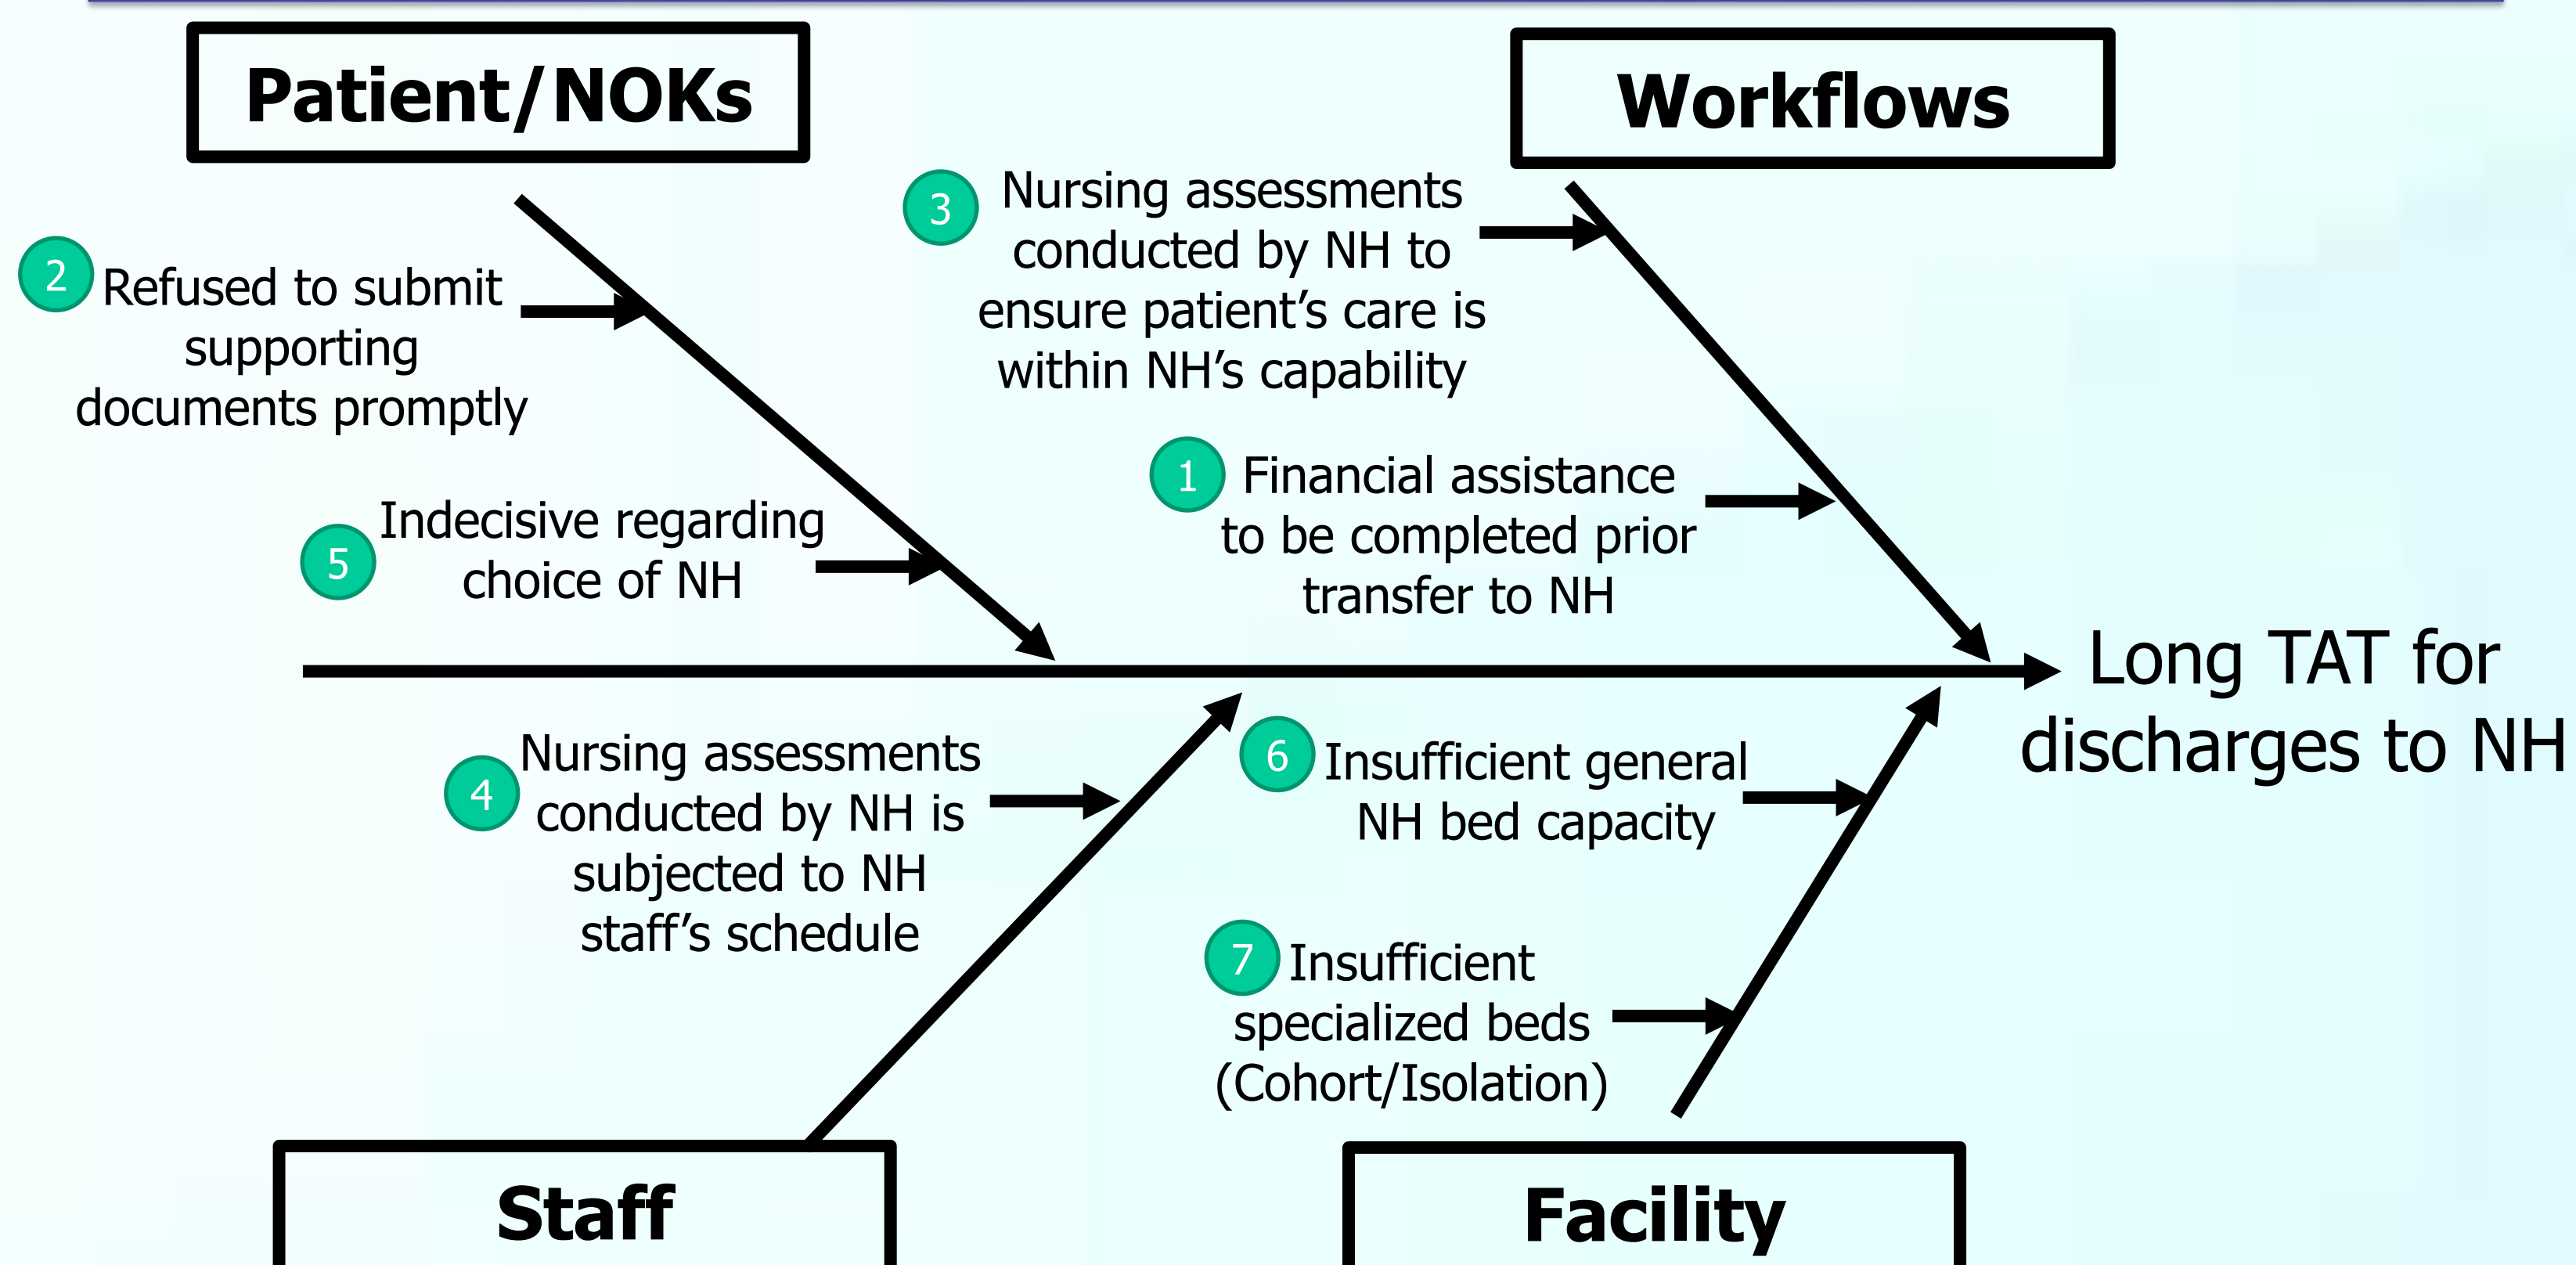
Patient/NOKs

Workflows

2 Refused to submit supporting documents promptly

5 Indecisive regarding choice of NH

3 Nursing assessments conducted by NH to ensure patient's care is within NH's capability

1 Financial assistance to be completed prior transfer to NH

Long TAT for discharges to NH

4 Nursing assessments conducted by NH is subjected to NH staff's schedule

6 Insufficient general NH bed capacity

7 Insufficient specialized beds (Cohort/Isolation)

Staff

Facility